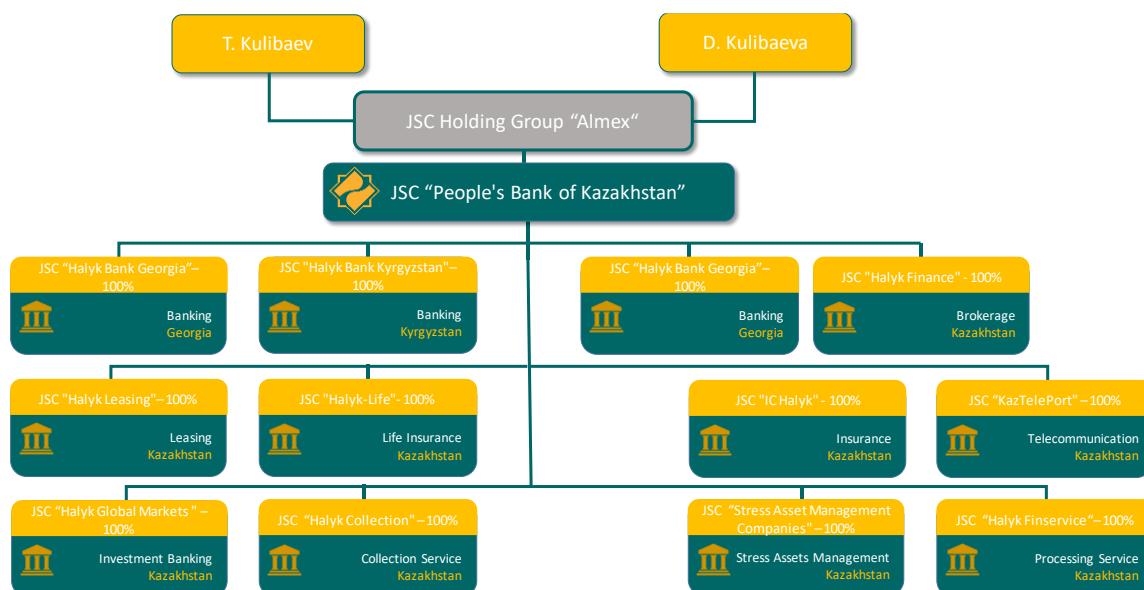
T. Kulibaev

D. Kulibaeva

JSC Holding Group “Almex“

JSC “People's Bank of Kazakhstan”

JSC “Halyk Bank Georgia”– 100%
Banking
Georgia

JSC "Halyk Bank Kyrgyzstan" – 100%
Banking
Kyrgyzstan

JSC “Halyk Bank Georgia”– 100%
Banking
Georgia

JSC "Halyk Finance" - 100%
Brokerage
Kazakhstan

JSC "Halyk Leasing"– 100%
Leasing
Kazakhstan

JSC "Halyk-Life"- 100%
Life Insurance
Kazakhstan

JSC "IC Halyk" - 100%
Insurance
Kazakhstan

JSC “KazTelePort” – 100%
Telecommunication
Kazakhstan

JSC “Halyk Global Markets ” – 100%
Investment Banking
Kazakhstan

JSC “Halyk Collection” – 100%
Collection Service
Kazakhstan

JSC “Stress Asset Management Companies” – 100%
Stress Assets Management
Kazakhstan

JSC “Halyk Finservice”– 100%
Processing Service
Kazakhstan